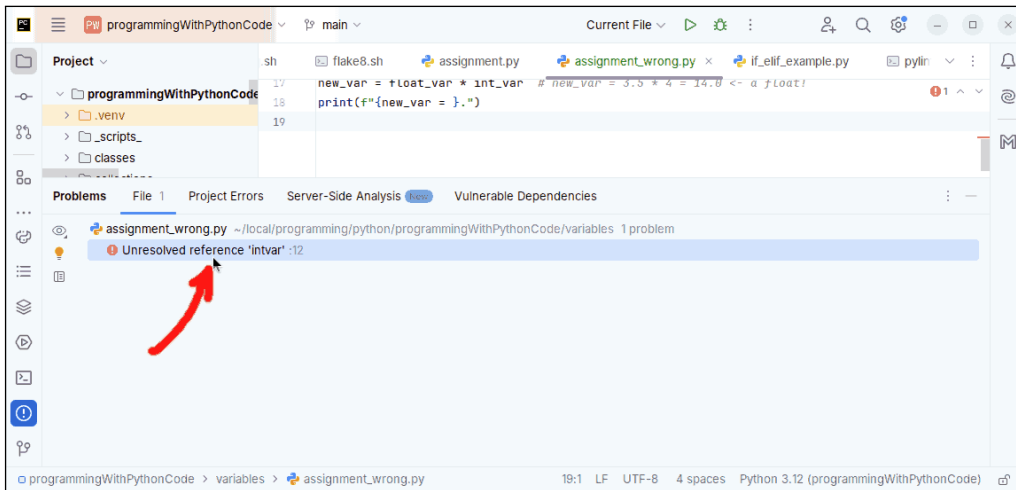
PC PW programmingWithPythonCode main Current File

Project

programmingWithPythonCode
.venv
_scripts_
classes

.sh flake8.sh assignment.py assignment_wrong.py × if_elif_example.py pylin

17 new_var = float_var * int_var # new_var = 3.5 * 4 = 14.0 <- a float!
18 print(f"{new_var = }.")
19

1

Problems File 1 Project Errors Server-Side Analysis New Vulnerable Dependencies

assignment_wrong.py ~/local/programming/python/programmingWithPythonCode/variables 1 problem
Unresolved reference 'intvar' :12

programmingWithPythonCode > variables > assignment_wrong.py 19:1 LF UTF-8 4 spaces Python 3.12 (programmingWithPythonCode)